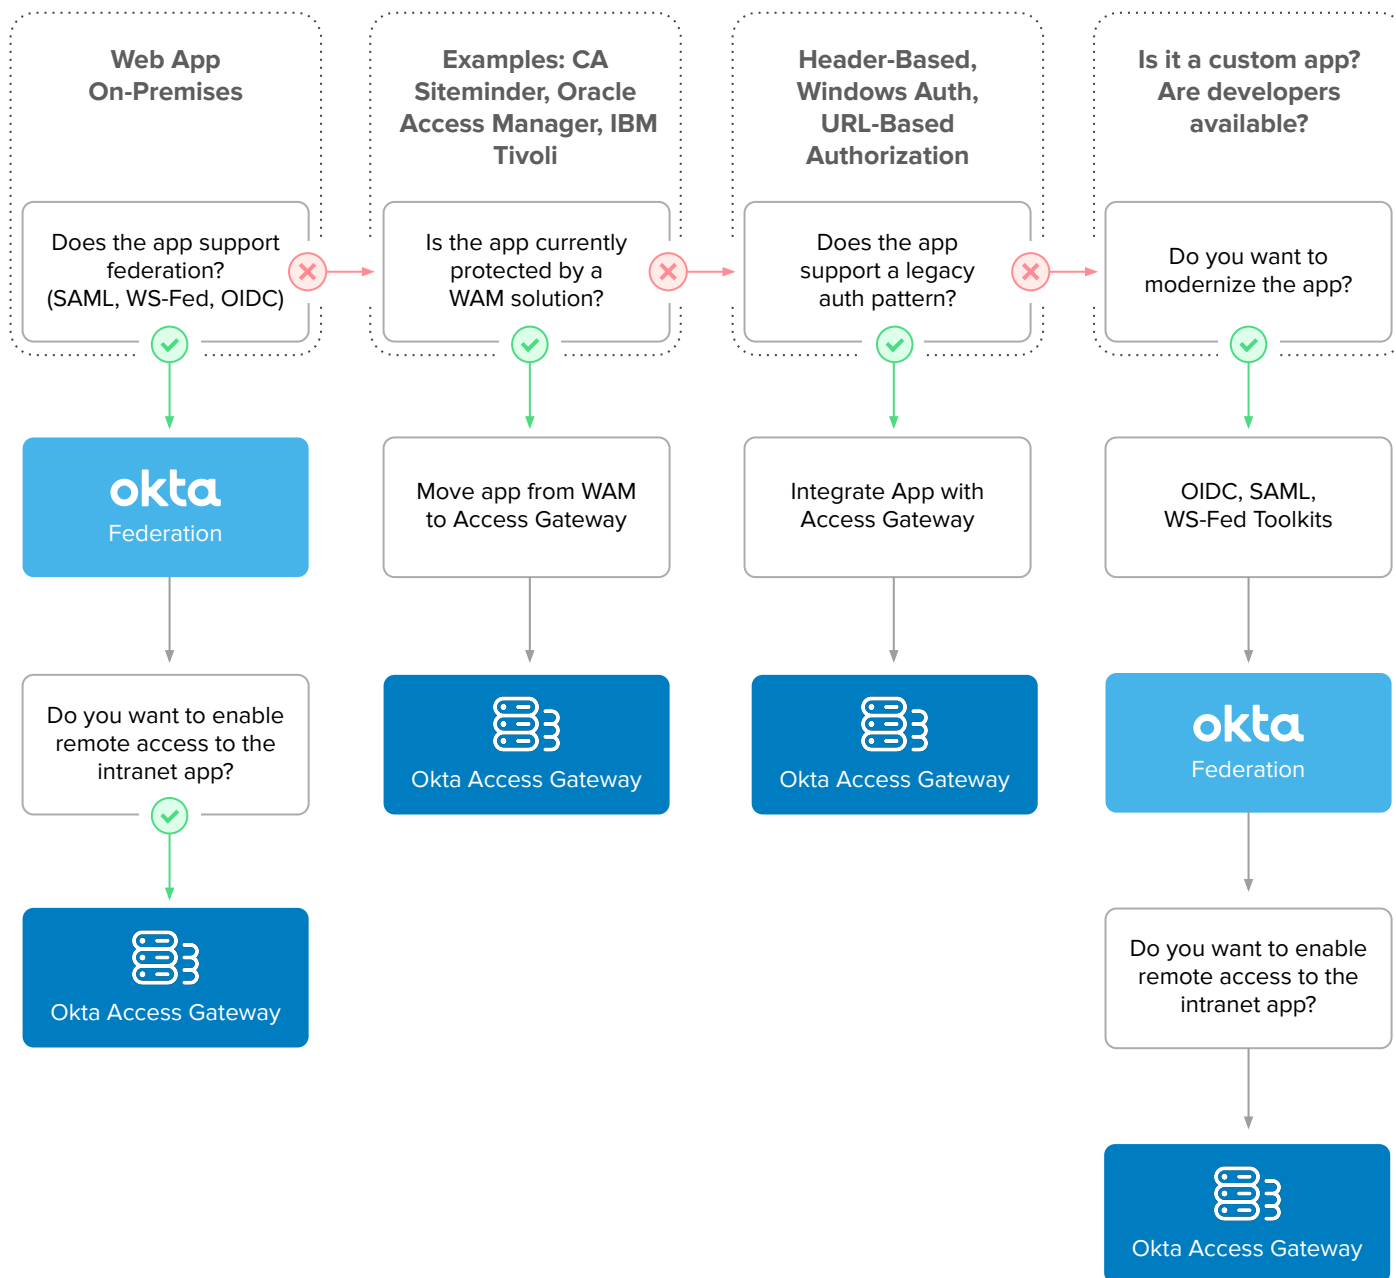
Web App On-Premises

Does the app support federation? (SAML, WS-Fed, OIDC)

okta
Federation

Do you want to enable remote access to the intranet app?

Okta Access Gateway

Examples: CA Siteminder, Oracle Access Manager, IBM Tivoli

Is the app currently protected by a WAM solution?

Move app from WAM to Access Gateway

Okta Access Gateway

Header-Based, Windows Auth, URL-Based Authorization

Does the app support a legacy auth pattern?

Integrate App with Access Gateway

Okta Access Gateway

Is it a custom app? Are developers available?

Do you want to modernize the app?

OIDC, SAML, WS-Fed Toolkits

okta
Federation

Do you want to enable remote access to the intranet app?

Okta Access Gateway